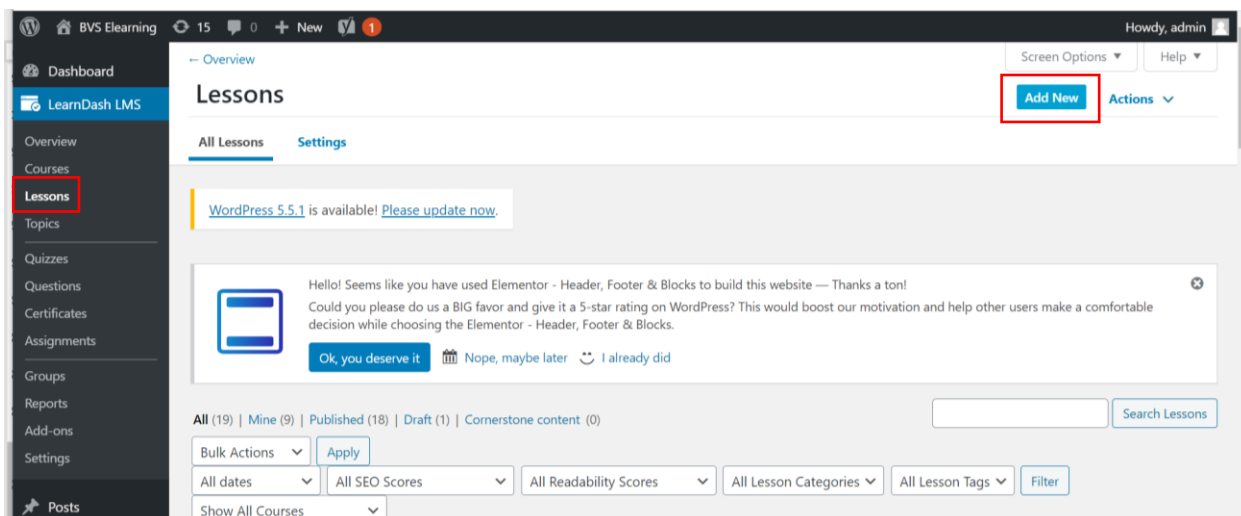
BVS Elearning 15 0 New 1 Howdy, admin

Dashboard
LearnDash LMS
Overview
Courses
Lessons
Topics
Quizzes
Questions
Certificates
Assignments
Groups
Reports
Add-ons
Settings
Posts

← Overview
Screen Options ▼ Help ▼
Lessons
Add New Actions
All Lessons Settings

WordPress 5.5.1 is available! Please update now.

Hello! Seems like you have used Elementor - Header, Footer & Blocks to build this website — Thanks a ton!
Could you please do us a BIG favor and give it a 5-star rating on WordPress? This would boost our motivation and help other users make a comfortable decision while choosing the Elementor - Header, Footer & Blocks.
Ok, you deserve it Nope, maybe later I already did

All (19) | Mine (9) | Published (18) | Draft (1) | Cornerstone content (0)
Search Lessons
Bulk Actions Apply
All dates All SEO Scores All Readability Scores All Lesson Categories All Lesson Tags Filter
Show All Courses